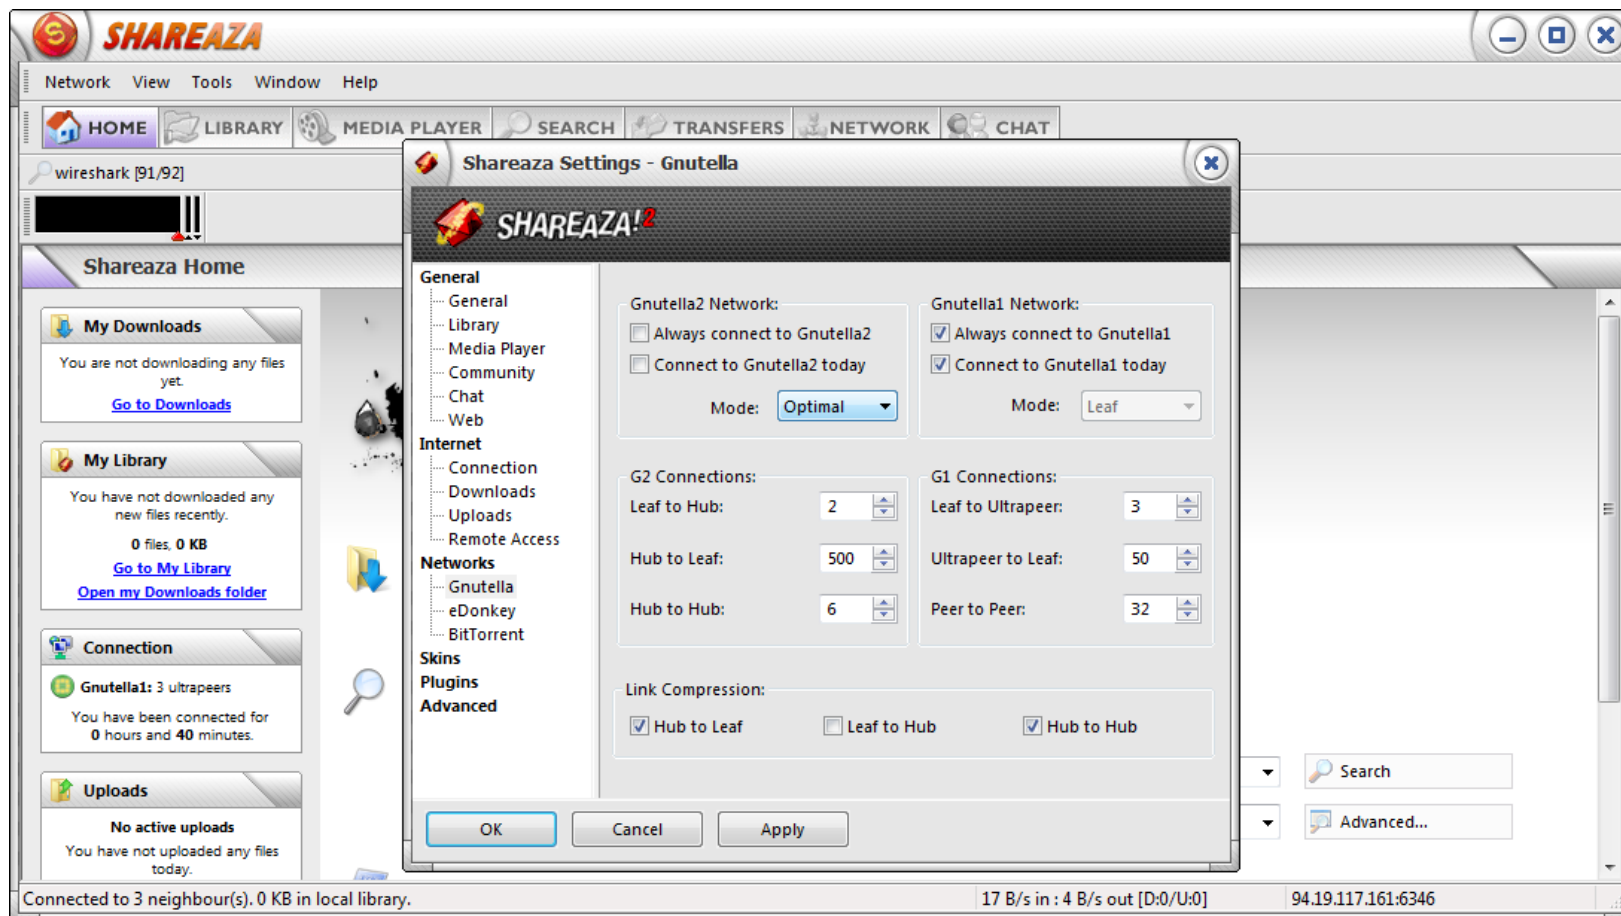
SHAREAZA

Network View Tools Window Help

HOME LIBRARY MEDIA PLAYER SEARCH TRANSFERS NETWORK CHAT

wireshark [91/92]

Shareaza Home

My Downloads
You are not downloading any files yet.
Go to Downloads

My Library
You have not downloaded any new files recently.
0 files, 0 KB
Go to My Library
Open my Downloads folder

Connection
Gnutella1: 3 ultrapeers
You have been connected for 0 hours and 40 minutes.

Uploads
No active uploads
You have not uploaded any files today.

Shareaza Settings - Gnutella

SHAREAZA!2

General
General
Library
Media Player
Community
Chat
Web
Internet
Connection
Downloads
Uploads
Remote Access
Networks
Gnutella
eDonkey
BitTorrent
Skins
Plugins
Advanced

Gnutella2 Network:
Always connect to Gnutella2
Connect to Gnutella2 today
Mode: Optimal

Gnutella1 Network:
Always connect to Gnutella1
Connect to Gnutella1 today
Mode: Leaf

G2 Connections:
| Leaf to Hub: | 2 |
|---|---|
| Hub to Leaf: | 500 |
| Hub to Hub: | 6 |

G1 Connections:
| Leaf to Ultrapeer: | 3 |
|---|---|
| Ultrapeer to Leaf: | 50 |
| Peer to Peer: | 32 |

Link Compression:
Hub to Leaf Leaf to Hub Hub to Hub

OK Cancel Apply

Search
Advanced...

Connected to 3 neighbour(s). 0 KB in local library. 17 B/s in : 4 B/s out [D:0/U:0] 94.19.117.161:6346